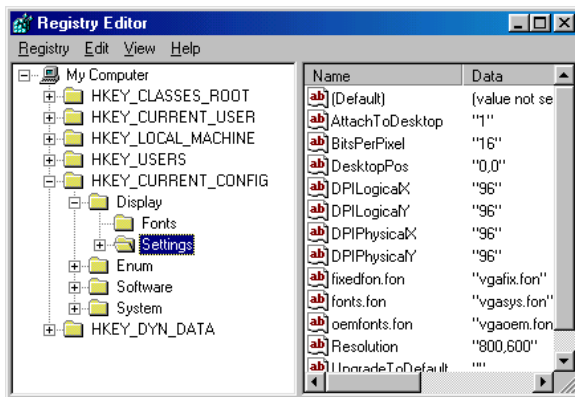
Registry Editor

Registry Edit View Help

My Computer
HKEY_CLASSES_ROOT
HKEY_CURRENT_USER
HKEY_LOCAL_MACHINE
HKEY_USERS
HKEY_CURRENT_CONFIG
Display
Fonts
Settings
Enum
Software
System
HKEY_DYN_DATA

| Name | Data |
|---|---|
| (Default) | (value not se |
| AttachToDesktop | "1" |
| BitsPerPixel | "16" |
| DesktopPos | "0,0" |
| DPILogicalX | "96" |
| DPILogicalY | "96" |
| DPIPhysicalX | "96" |
| DPIPhysicalY | "96" |
| fixedfon.fon | "vgafix.fon" |
| fonts.fon | "vgasys.fon" |
| oemfonts.fon | "vgaoem.fon |
| Resolution | "800,600" |
| UpgradeToDefault | "" |